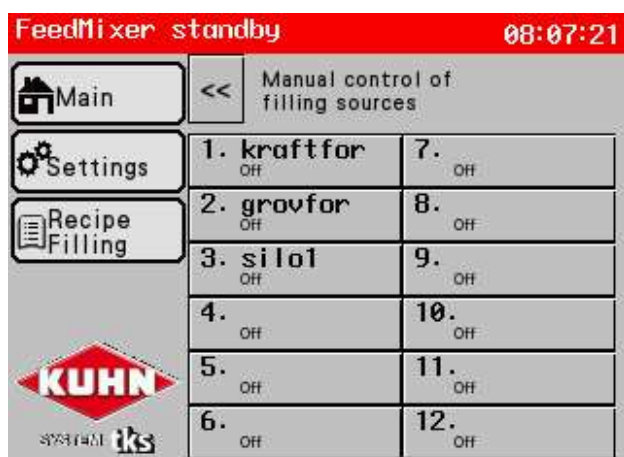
FeedMixer standby 08:07:21

Main

Settings

Recipe Filling

<< Manual control of filling sources

| | |
|---|---|
| 1. kraftfor Off | 7. Off |
| 2. grovfor Off | 8. Off |
| 3. silo1 Off | 9. Off |
| 4. Off | 10. Off |
| 5. Off | 11. Off |
| 6. Off | 12. Off |

KUHN

SYSTEMAL tks